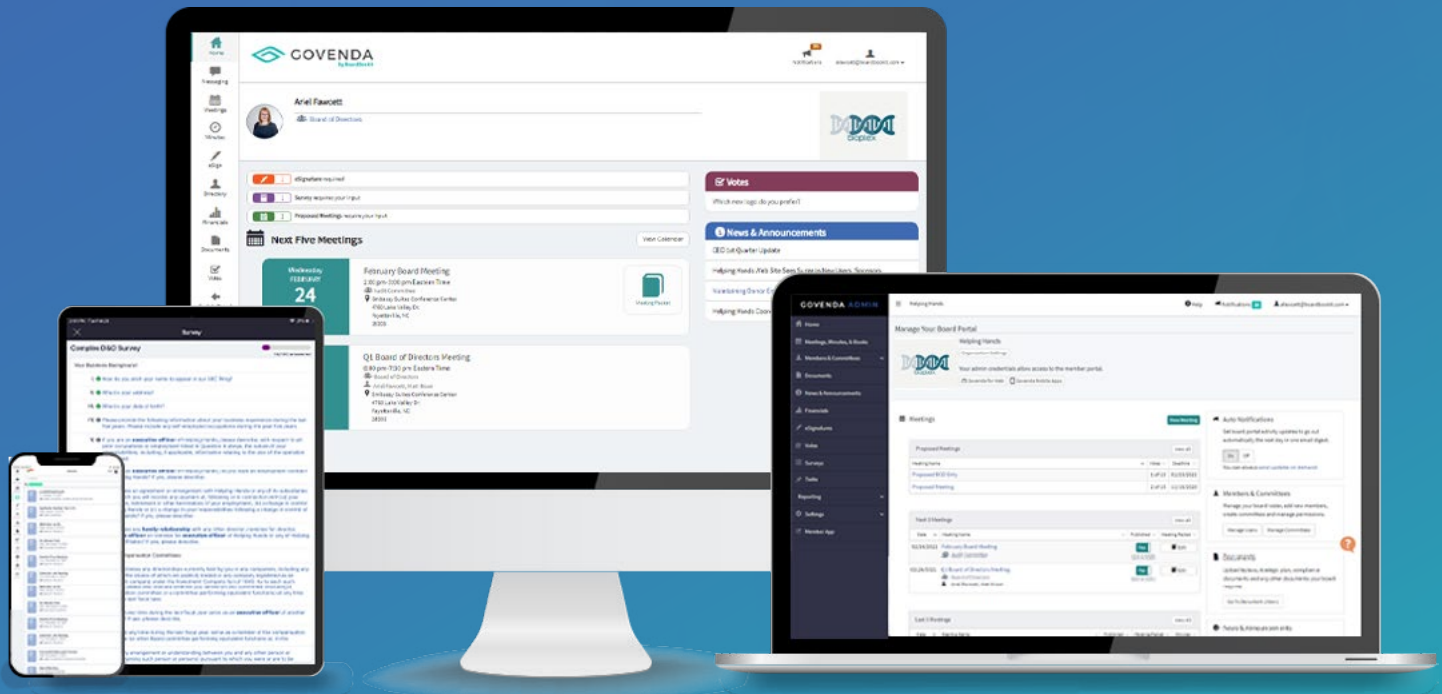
GOVENDA by BoardBook

Home
Messaging
Meetings
Minutes
eSign
Directory
Financials
Documents
Votes

Notifications
ahewett@boardbook.com

Ariel Fawcett
Board of Directors

bioplex

eSignature required
Survey requires your input
Proposed Meetings requires your input

Next Five Meetings
View Calendar

Wednesday
FEBRUARY
24

February Board Meeting
2:00 pm - 3:00 pm Eastern Time
Audit Committee
Embassy Suites Conference Center
4760 Lake Valley Dr.
Fayetteville, NC
28303

Meeting Packet

Q1 Board of Directors Meeting
6:00 pm - 7:30 pm Eastern Time
Board of Directors
Ariel Fawcett, Matt Howe
Embassy Suites Conference Center
4760 Lake Valley Dr.
Fayetteville, NC
28303

Votes
Which new logo do you prefer?

News & Announcements
CEO 1st Quarter Update
Helping Hands Web Site Sees Surge in New Users, Sponsors
Volunteering Donor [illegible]
Helping Hands Cool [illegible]

Survey
Complete D&O Survey
Your Business Background
How do you want your name to appear in our UAC filing?
What is your address?
What is your date of birth?

GOVENDA ADMIN
Helping Hands
Help
Notifications
ahewett@boardbook.com
Home
Meetings, Minutes, & Books
Members & Committees
Documents
News & Announcements
Financials
eSignatures
Votes
Surveys
Tasks
Reporting
Settings
Member App

Manage Your Board Portal
Helping Hands
Your admin credentials allow access to the member portal.
Govenda for Web
Govenda Mobile Apps

Meetings
New Meeting
Proposed Meetings
View all
Meeting Name
Proposed BOD Entry
Proposed Meeting
Next 3 Meetings
View all
02/24/2021 February Board Meeting
03/24/2021 Q1 Board of Directors Meeting
Last 3 Meetings
View all

Auto Notifications
Set board portal activity updates to go out automatically the next day in one email digest.
On Off

Members & Committees
Manage your board roles, add new members, create committees and manage permissions.
Manage Users
Manage Committees

Documents
Upload bylaws, strategic plan, compliance documents and any other documents your board will require.
Go to Document Library